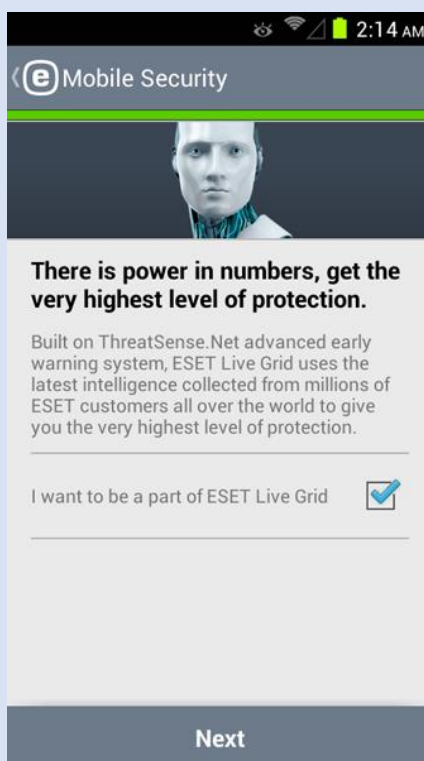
2:14 AM

e Mobile Security

There is power in numbers, get the very highest level of protection.

Built on ThreatSense.Net advanced early warning system, ESET Live Grid uses the latest intelligence collected from millions of ESET customers all over the world to give you the very highest level of protection.

I want to be a part of ESET Live Grid

Next